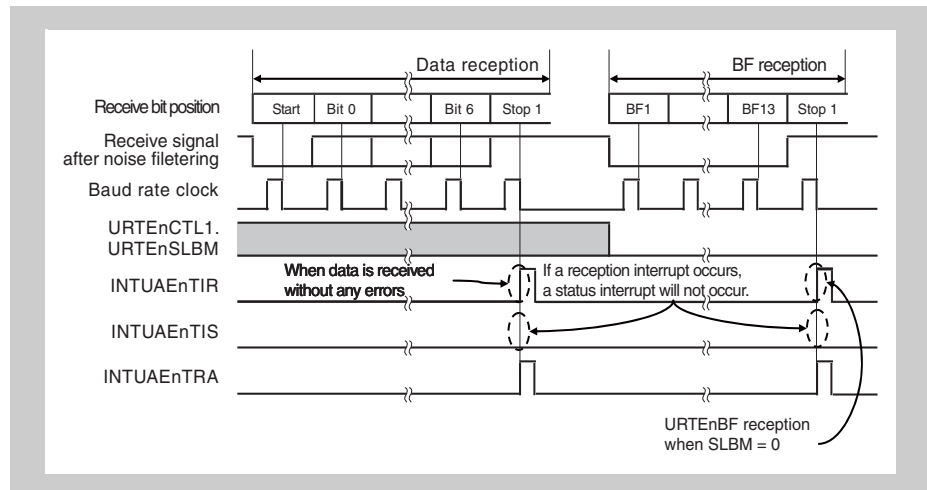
Data reception

BF reception

Receive bit position

Start

Bit 0

Bit 6

Stop 1

BF1

BF13

Stop 1

Receive signal after noise filetering

Baud rate clock

URTEnCTL1. URTEnSLBM

INTUAEnTIR

When data is received without any errors

If a reception interrupt occurs, a status interrupt will not occur.

INTUAEnTIS

INTUAEnTRA

URTEnBF reception when SLBM = 0